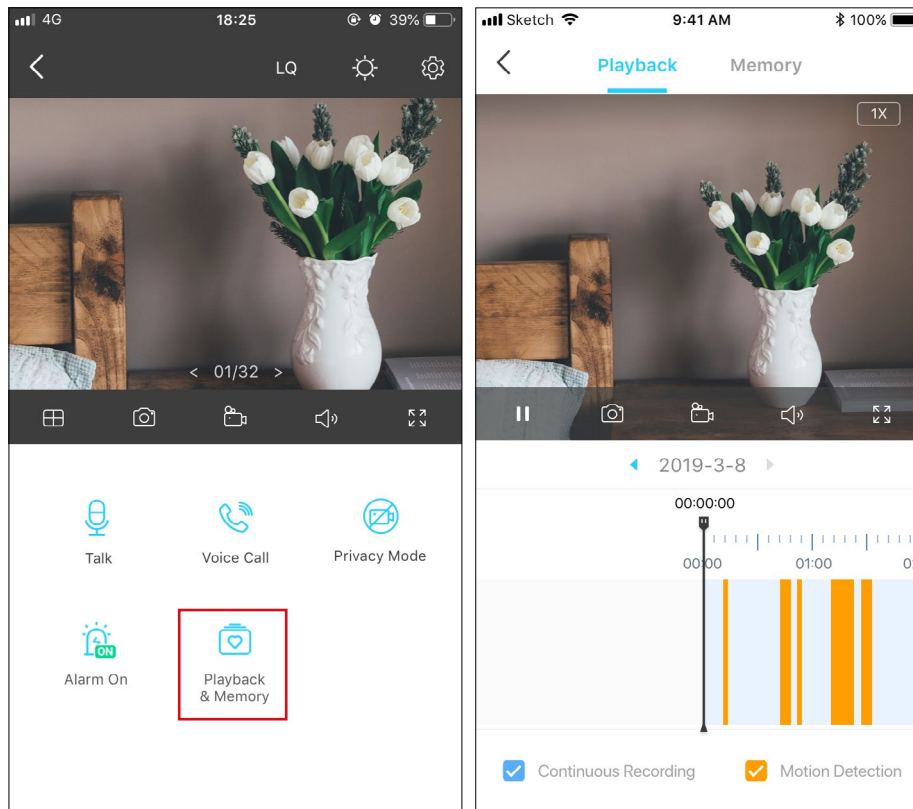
4G 18:25 39%

LQ

< 01/32 >

Talk

Voice Call

Privacy Mode

ON

Alarm On

Playback & Memory

Sketch 9:41 AM 100%

Playback Memory

1X

2019-3-8

00:00:00

00:00 01:00 0

Continuous Recording

Motion Detection